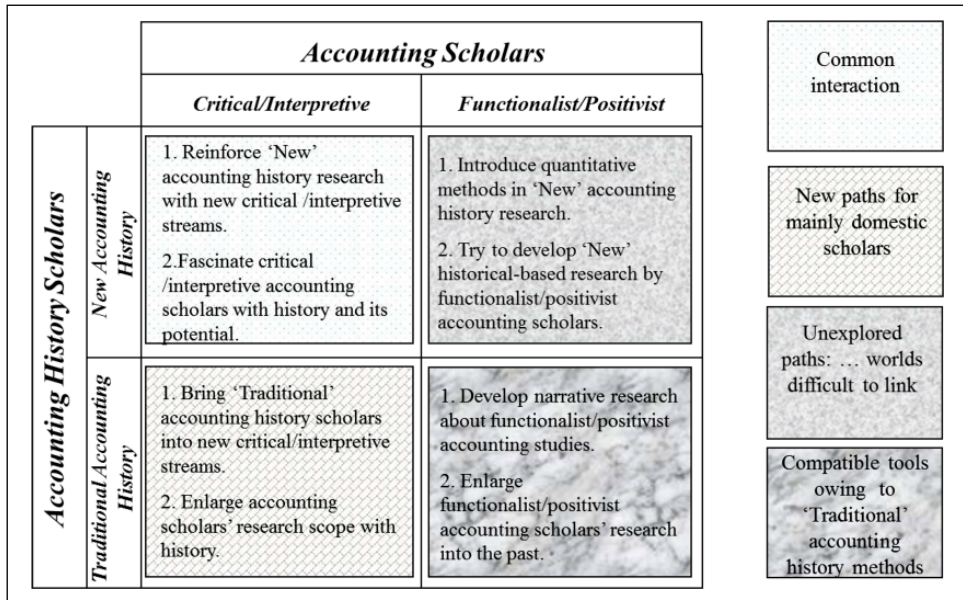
| | | Accounting Scholars | |
|---|---|---|---|
| | | Critical/Interpretive | Functionalist/Positivist |
| Accounting History Scholars | New Accounting History | 1. Reinforce 'New' accounting history research with new critical /interpretive streams.<br><br>2.Fascinate critical /interpretive accounting scholars with history and its potential. | 1. Introduce quantitative methods in 'New' accounting history research.<br><br>2. Try to develop 'New' historical-based research by functionalist/positivist accounting scholars. |
| | Traditional Accounting History | 1. Bring 'Traditional' accounting history scholars into new critical/interpretive streams.<br><br>2. Enlarge accounting scholars' research scope with history. | 1. Develop narrative research about functionalist/positivist accounting studies.<br><br>2. Enlarge functionalist/positivist accounting scholars' research into the past. |

Common interaction

New paths for mainly domestic scholars

Unexplored paths: … worlds difficult to link

Compatible tools owing to 'Traditional' accounting history methods